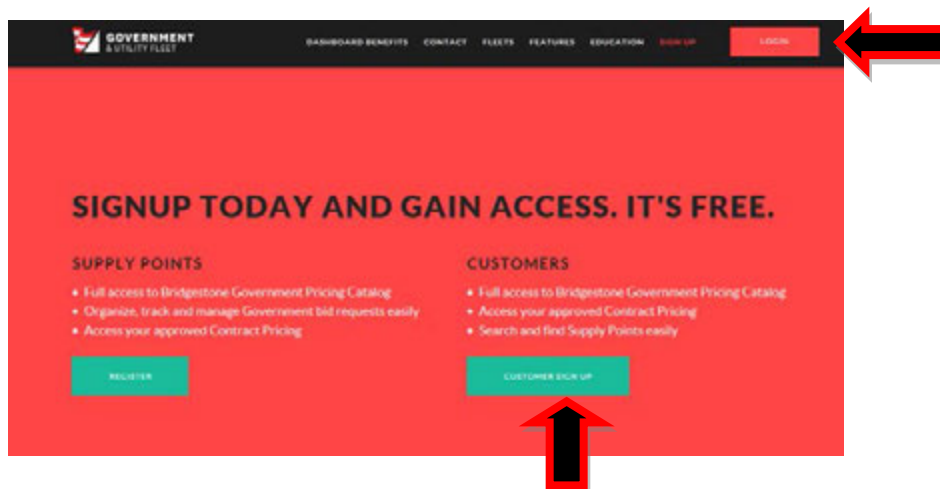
GOVERNMENT & UTILITY FLEET

DASHBOARD BENEFITS CONTACT FLEETS FEATURES EDUCATION SIGN UP

LOGIN

SIGNUP TODAY AND GAIN ACCESS. IT'S FREE.

SUPPLY POINTS

- Full access to Bridgestone Government Pricing Catalog
- Organize, track and manage Government bid requests easily
- Access your approved Contract Pricing

REGISTER

CUSTOMERS

- Full access to Bridgestone Government Pricing Catalog
- Access your approved Contract Pricing
- Search and find Supply Points easily

CUSTOMER SIGN UP